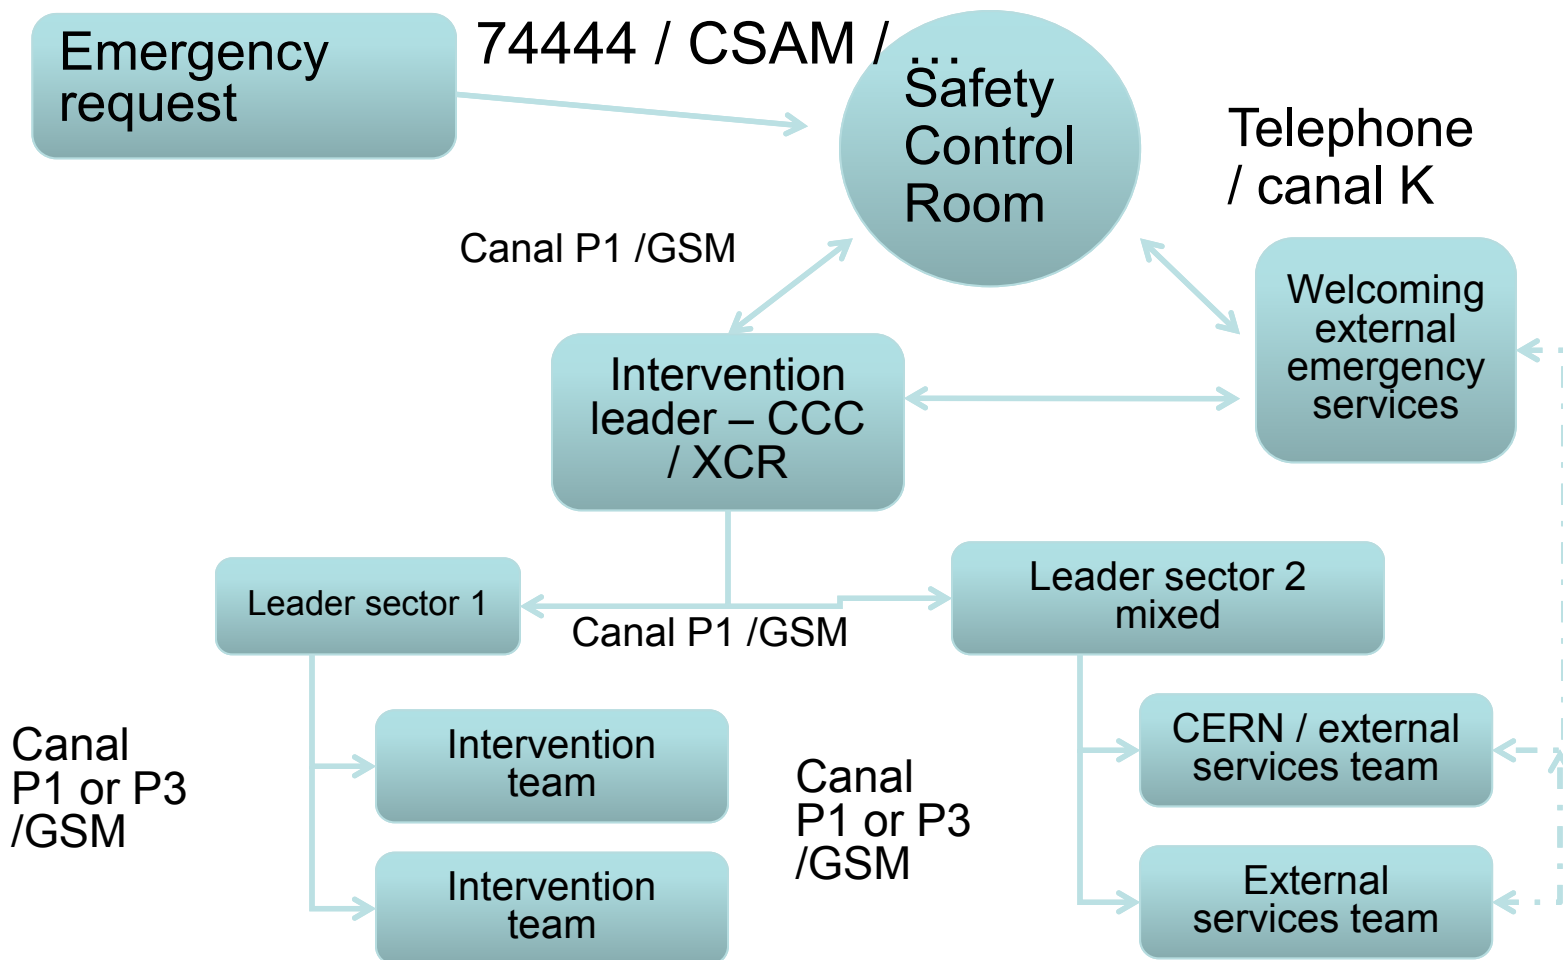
Emergency request

74444 / CSAM / ...

Safety Control Room

Telephone / canal K

Canal P1 /GSM

Welcoming external emergency services

Intervention leader – CCC / XCR

Leader sector 1

Canal P1 /GSM

Leader sector 2 mixed

Canal P1 or P3 /GSM

Intervention team

Intervention team

Canal P1 or P3 /GSM

CERN / external services team

External services team